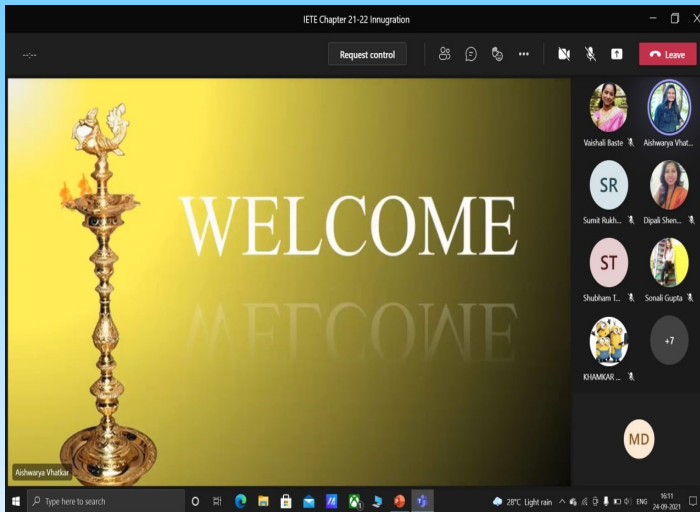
IETE Chapter 21-22 Innugration

--:--

Request control

Leave

WELCOME

Aishwarya Vhatkar

Vaishali Baste

Aishwarya Vhat...

SR

Sumit Rukh...

Dipali Shen...

ST

Shubham T...

Sonali Gupta

KHAMKAR ...

+7

MD

Type here to search

28°C Light rain

ENG

16:11
24-09-2021